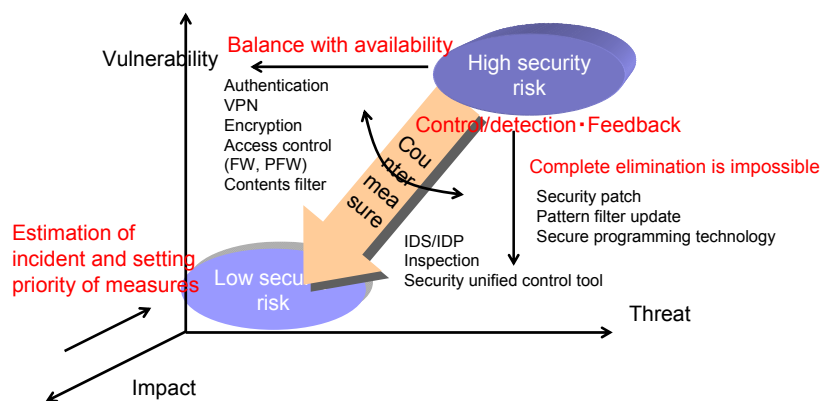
Vulnerability

Balance with availability

High security risk

Authentication
VPN
Encryption
Access control (FW, PFW)
Contents filter

Counter measure

Control/detection・Feedback

Complete elimination is impossible

Security patch
Pattern filter update
Secure programming technology

Estimation of incident and setting priority of measures

IDS/IDP
Inspection
Security unified control tool

Low security risk

Threat

Impact